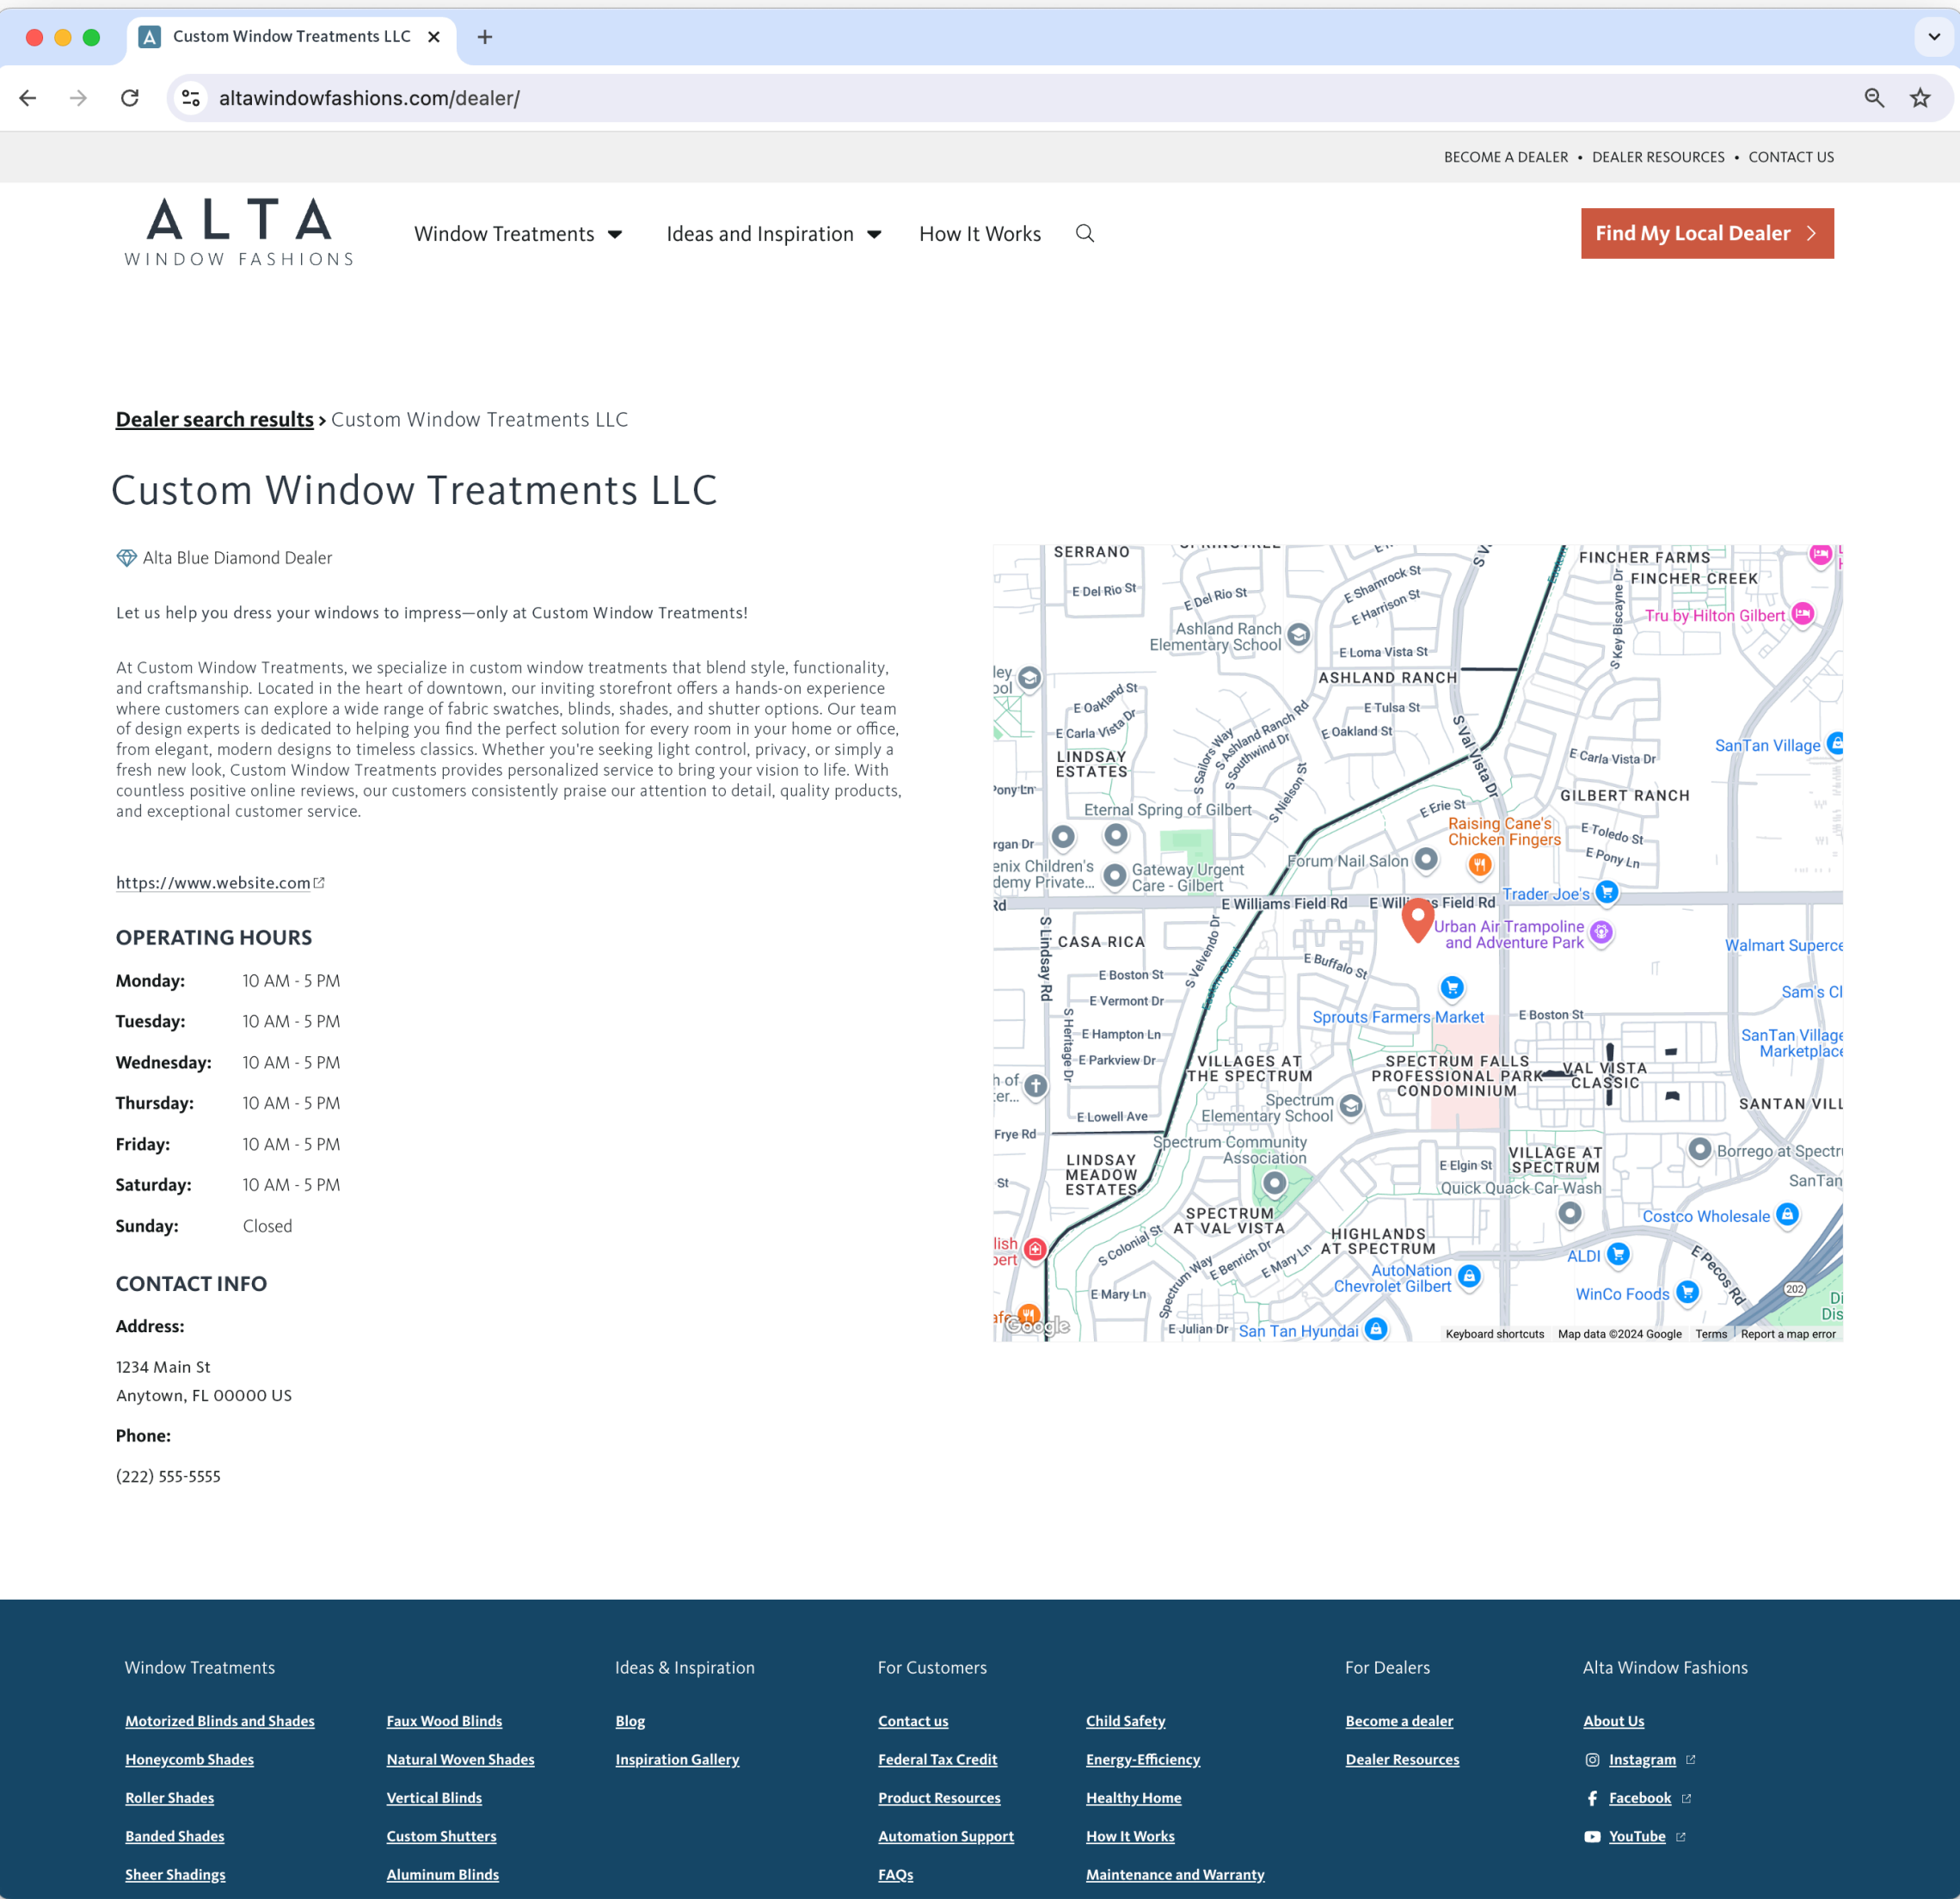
Custom Window Treatments LLC
altawindowfashions.com/dealer/

BECOME A DEALER • DEALER RESOURCES • CONTACT US

ALTA
WINDOW FASHIONS

Window Treatments Ideas and Inspiration How It Works

Find My Local Dealer

Dealer search results > Custom Window Treatments LLC

Custom Window Treatments LLC

Alta Blue Diamond Dealer

Let us help you dress your windows to impress—only at Custom Window Treatments!

At Custom Window Treatments, we specialize in custom window treatments that blend style, functionality, and craftsmanship. Located in the heart of downtown, our inviting storefront offers a hands-on experience where customers can explore a wide range of fabric swatches, blinds, shades, and shutter options. Our team of design experts is dedicated to helping you find the perfect solution for every room in your home or office, from elegant, modern designs to timeless classics. Whether you're seeking light control, privacy, or simply a fresh new look, Custom Window Treatments provides personalized service to bring your vision to life. With countless positive online reviews, our customers consistently praise our attention to detail, quality products, and exceptional customer service.

https://www.website.com

OPERATING HOURS

| Monday: | 10 AM - 5 PM |
|---|---|
| Tuesday: | 10 AM - 5 PM |
| Wednesday: | 10 AM - 5 PM |
| Thursday: | 10 AM - 5 PM |
| Friday: | 10 AM - 5 PM |
| Saturday: | 10 AM - 5 PM |
| Sunday: | Closed |

CONTACT INFO

Address:

1234 Main St
Anytown, FL 00000 US

Phone:

(222) 555-5555

SERRANO FINCHER FARMS FINCHER CREEK E Del Rio St E Shamrock St E Harrison St Tru by Hilton Gilbert Ashland Ranch Elementary School E Loma Vista St ASHLAND RANCH E Oakland St E Tulsa St E Carla Vista Dr LINDSAY ESTATES S Val Vista Dr SanTan Village E Carla Vista Dr GILBERT RANCH Eternal Spring of Gilbert E Erie St Raising Cane's Chicken Fingers E Toledo St E Pony Ln Forum Nail Salon Gateway Urgent Care - Gilbert Trader Joe's E Williams Field Rd Urban Air Trampoline and Adventure Park CASA RICA Walmart Superce E Boston St E Buffalo St Sam's Cl E Vermont Dr Sprouts Farmers Market E Boston St E Hampton Ln SanTan Village Marketplace E Parkview Dr VILLAGES AT THE SPECTRUM SPECTRUM FALLS PROFESSIONAL PARK CONDOMINIUM VAL VISTA CLASSIC Spectrum Elementary School SANTAN VILL E Lowell Ave Frye Rd Spectrum Community Association LINDSAY MEADOW ESTATES VILLAGE AT SPECTRUM E Elgin St Borrego at Spectr Quick Quack Car Wash SanTan SPECTRUM AT VAL VISTA Costco Wholesale HIGHLANDS AT SPECTRUM AutoNation Chevrolet Gilbert ALDI E Pecos Rd E Mary Ln WinCo Foods E Julian Dr San Tan Hyundai Keyboard shortcuts Map data ©2024 Google Terms Report a map error

Window Treatments
Motorized Blinds and Shades
Honeycomb Shades
Roller Shades
Banded Shades
Sheer Shadings
Faux Wood Blinds
Natural Woven Shades
Vertical Blinds
Custom Shutters
Aluminum Blinds

Ideas & Inspiration
Blog
Inspiration Gallery

For Customers
Contact us
Federal Tax Credit
Product Resources
Automation Support
FAQs
Child Safety
Energy-Efficiency
Healthy Home
How It Works
Maintenance and Warranty

For Dealers
Become a dealer
Dealer Resources

Alta Window Fashions
About Us
Instagram
Facebook
YouTube